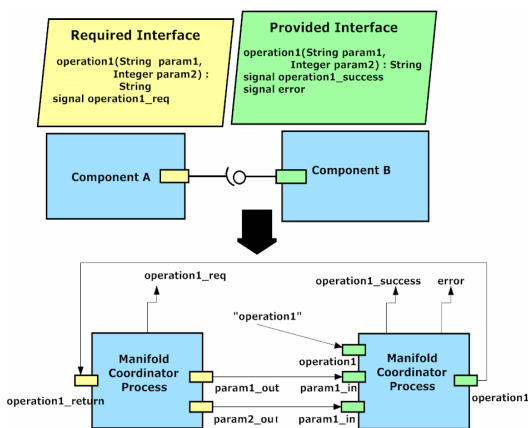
Required Interface

operation1(String param1, Integer param2) : String
signal operation1_req

Provided Interface

operation1(String param1, Integer param2) : String
signal operation1_success
signal error

Component A

Component B

operation1_req

operation1_success

error

"operation1"

Manifold Coordinator Process

operation1

Manifold Coordinator Process

operation1_return

param1_out

param1_in

operation1

param2_out

param1_in